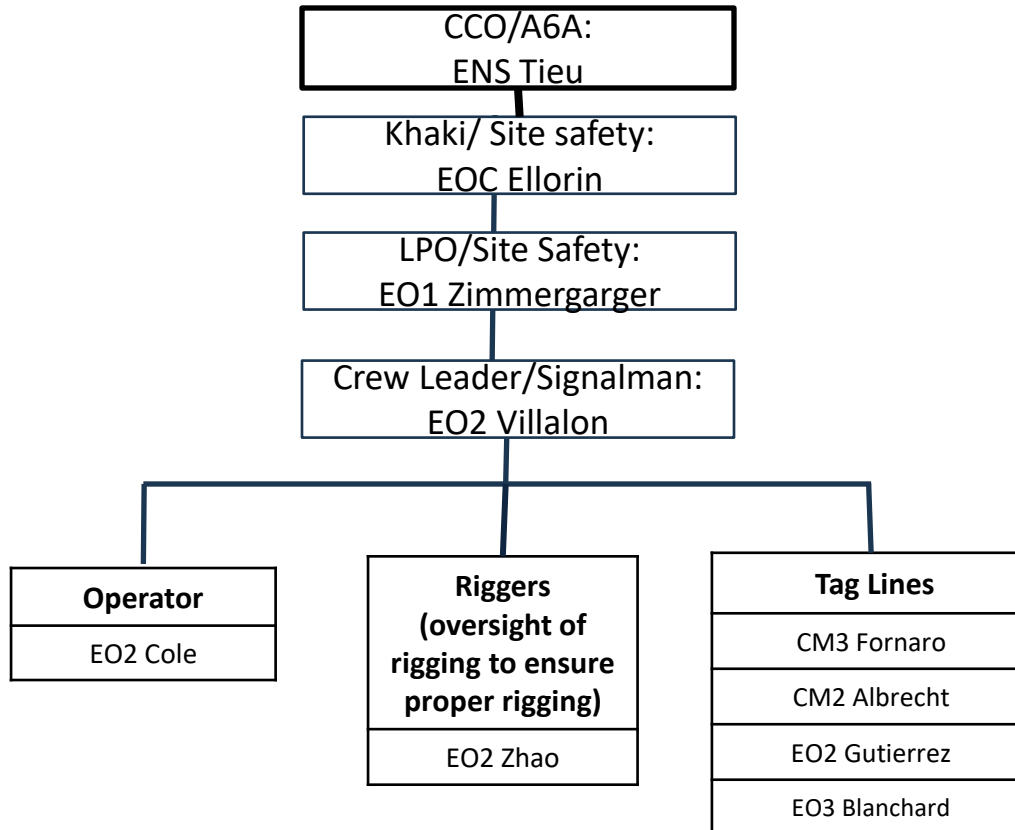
CCO/A6A:
ENS Tieu

Khaki/ Site safety:
EOC Ellorin

LPO/Site Safety:
EO1 Zimmergarger

Crew Leader/Signalman:
EO2 Villalon

**Operator**

EO2 Cole

**Riggers (oversight of rigging to ensure proper rigging)**

EO2 Zhao

**Tag Lines**

CM3 Fornaro

CM2 Albrecht

EO2 Gutierrez

EO3 Blanchard